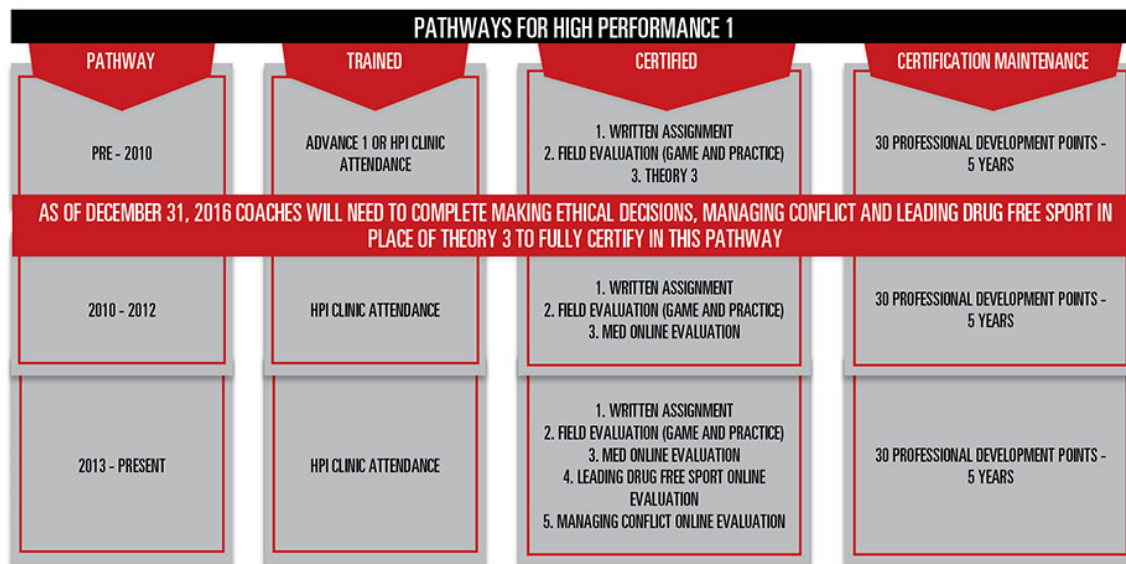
PATHWAYS FOR HIGH PERFORMANCE 1

| PATHWAY | TRAINED | CERTIFIED | CERTIFICATION MAINTENANCE |
|---|---|---|---|
| PRE - 2010 | ADVANCE 1 OR HPI CLINIC ATTENDANCE | 1. WRITTEN ASSIGNMENT 2. FIELD EVALUATION (GAME AND PRACTICE) 3. THEORY 3 | 30 PROFESSIONAL DEVELOPMENT POINTS - 5 YEARS |
| 2010 - 2012 | HPI CLINIC ATTENDANCE | 1. WRITTEN ASSIGNMENT 2. FIELD EVALUATION (GAME AND PRACTICE) 3. MED ONLINE EVALUATION | 30 PROFESSIONAL DEVELOPMENT POINTS - 5 YEARS |
| 2013 - PRESENT | HPI CLINIC ATTENDANCE | 1. WRITTEN ASSIGNMENT 2. FIELD EVALUATION (GAME AND PRACTICE) 3. MED ONLINE EVALUATION 4. LEADING DRUG FREE SPORT ONLINE EVALUATION 5. MANAGING CONFLICT ONLINE EVALUATION | 30 PROFESSIONAL DEVELOPMENT POINTS - 5 YEARS |

AS OF DECEMBER 31, 2016 COACHES WILL NEED TO COMPLETE MAKING ETHICAL DECISIONS, MANAGING CONFLICT AND LEADING DRUG FREE SPORT IN PLACE OF THEORY 3 TO FULLY CERTIFY IN THIS PATHWAY